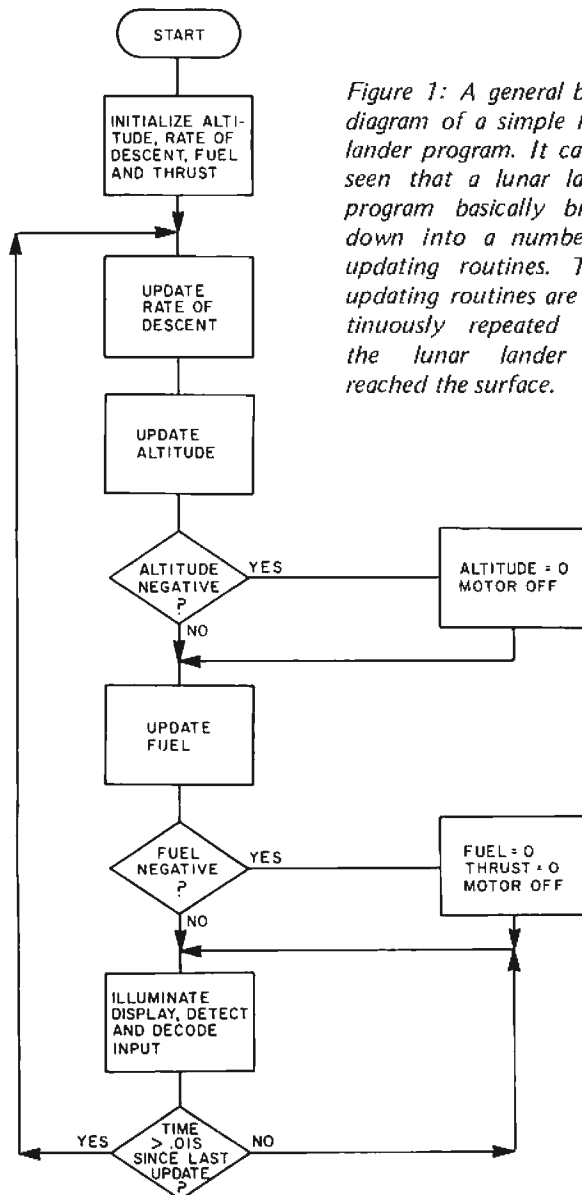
START

INITIALIZE ALTITUDE, RATE OF DESCENT, FUEL AND THRUST

UPDATE RATE OF DESCENT

UPDATE ALTITUDE

ALTITUDE NEGATIVE ?

YES

ALTITUDE = 0 MOTOR OFF

NO

UPDATE FUEL

FUEL NEGATIVE ?

YES

FUEL = 0 THRUST = 0 MOTOR OFF

NO

ILLUMINATE DISPLAY, DETECT AND DECODE INPUT

TIME > .01S SINCE LAST UPDATE ?

YES

NO

Figure 1: A general b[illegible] diagram of a simple l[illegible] lander program. It ca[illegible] seen that a lunar la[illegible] program basically br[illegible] down into a numbe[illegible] updating routines. T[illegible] updating routines are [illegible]tinuously repeated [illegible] the lunar lander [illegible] reached the surface.